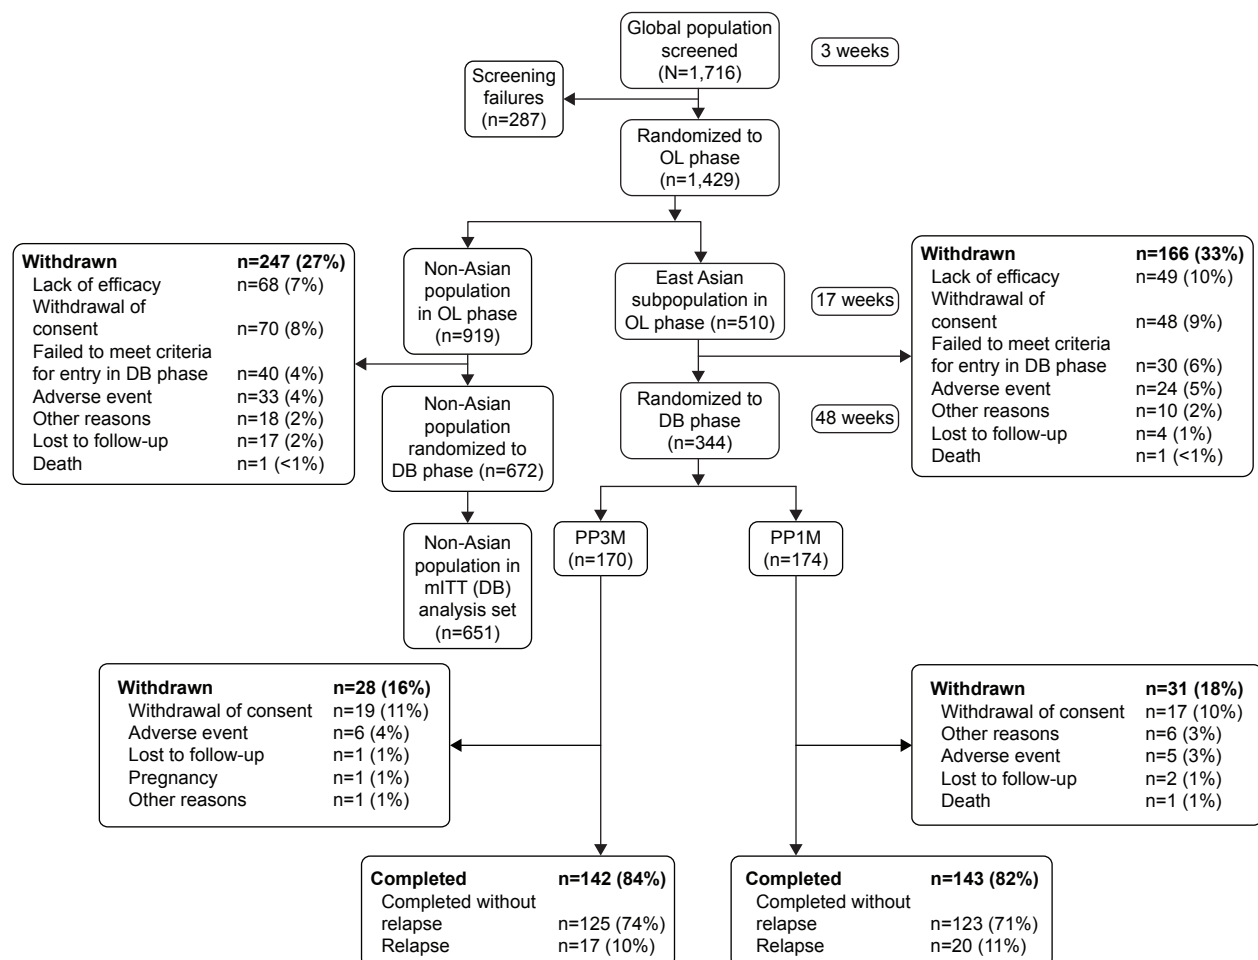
Global population screened (N=1,716)

3 weeks

Screening failures (n=287)

Randomized to OL phase (n=1,429)

Withdrawn n=247 (27%)
Lack of efficacy n=68 (7%)
Withdrawal of consent n=70 (8%)
Failed to meet criteria for entry in DB phase n=40 (4%)
Adverse event n=33 (4%)
Other reasons n=18 (2%)
Lost to follow-up n=17 (2%)
Death n=1 (<1%)

Non-Asian population in OL phase (n=919)

East Asian subpopulation in OL phase (n=510)

17 weeks

Withdrawn n=166 (33%)
Lack of efficacy n=49 (10%)
Withdrawal of consent n=48 (9%)
Failed to meet criteria for entry in DB phase n=30 (6%)
Adverse event n=24 (5%)
Other reasons n=10 (2%)
Lost to follow-up n=4 (1%)
Death n=1 (<1%)

Non-Asian population randomized to DB phase (n=672)

Randomized to DB phase (n=344)

48 weeks

Non-Asian population in mITT (DB) analysis set (n=651)

PP3M (n=170)

PP1M (n=174)

Withdrawn n=28 (16%)
Withdrawal of consent n=19 (11%)
Adverse event n=6 (4%)
Lost to follow-up n=1 (1%)
Pregnancy n=1 (1%)
Other reasons n=1 (1%)

Withdrawn n=31 (18%)
Withdrawal of consent n=17 (10%)
Other reasons n=6 (3%)
Adverse event n=5 (3%)
Lost to follow-up n=2 (1%)
Death n=1 (1%)

Completed n=142 (84%)
Completed without relapse n=125 (74%)
Relapse n=17 (10%)

Completed n=143 (82%)
Completed without relapse n=123 (71%)
Relapse n=20 (11%)